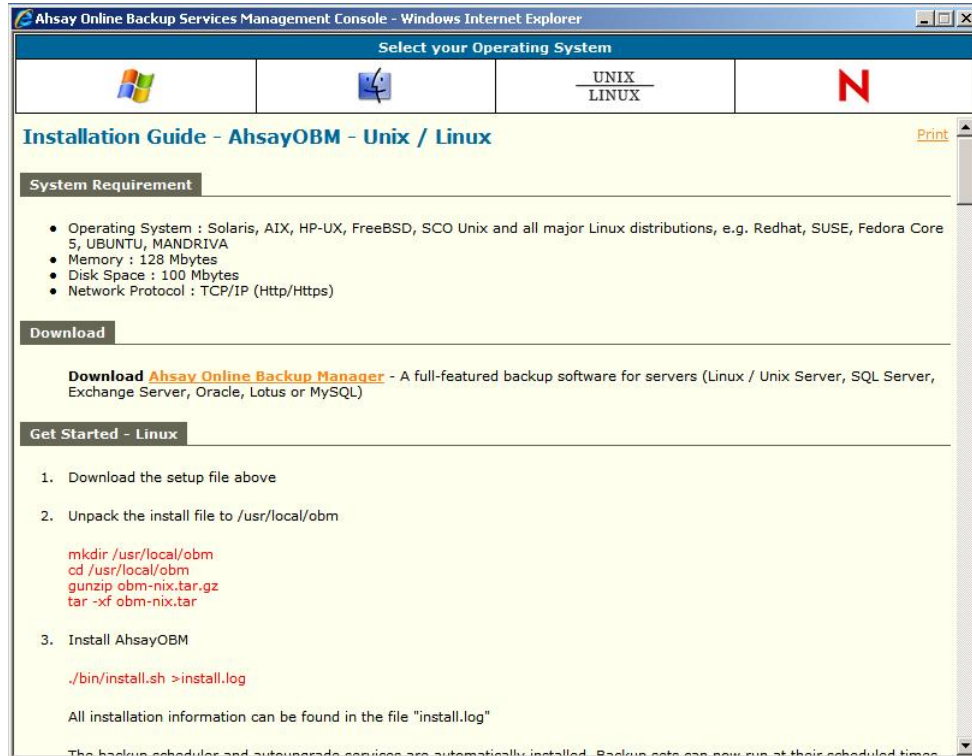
Ahsay Online Backup Services Management Console - Windows Internet Explorer

Select your Operating System

UNIX
LINUX

N

Installation Guide - AhsayOBM - Unix / Linux

Print

System Requirement

- Operating System : Solaris, AIX, HP-UX, FreeBSD, SCO Unix and all major Linux distributions, e.g. Redhat, SUSE, Fedora Core 5, UBUNTU, MANDRIVA
- Memory : 128 Mbytes
- Disk Space : 100 Mbytes
- Network Protocol : TCP/IP (Http/Https)

Download

Download Ahsay Online Backup Manager - A full-featured backup software for servers (Linux / Unix Server, SQL Server, Exchange Server, Oracle, Lotus or MySQL)

Get Started - Linux

1. Download the setup file above

2. Unpack the install file to /usr/local/obm

mkdir /usr/local/obm
cd /usr/local/obm
gunzip obm-nix.tar.gz
tar -xf obm-nix.tar

3. Install AhsayOBM

./bin/install.sh >install.log

All installation information can be found in the file "install.log"

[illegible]